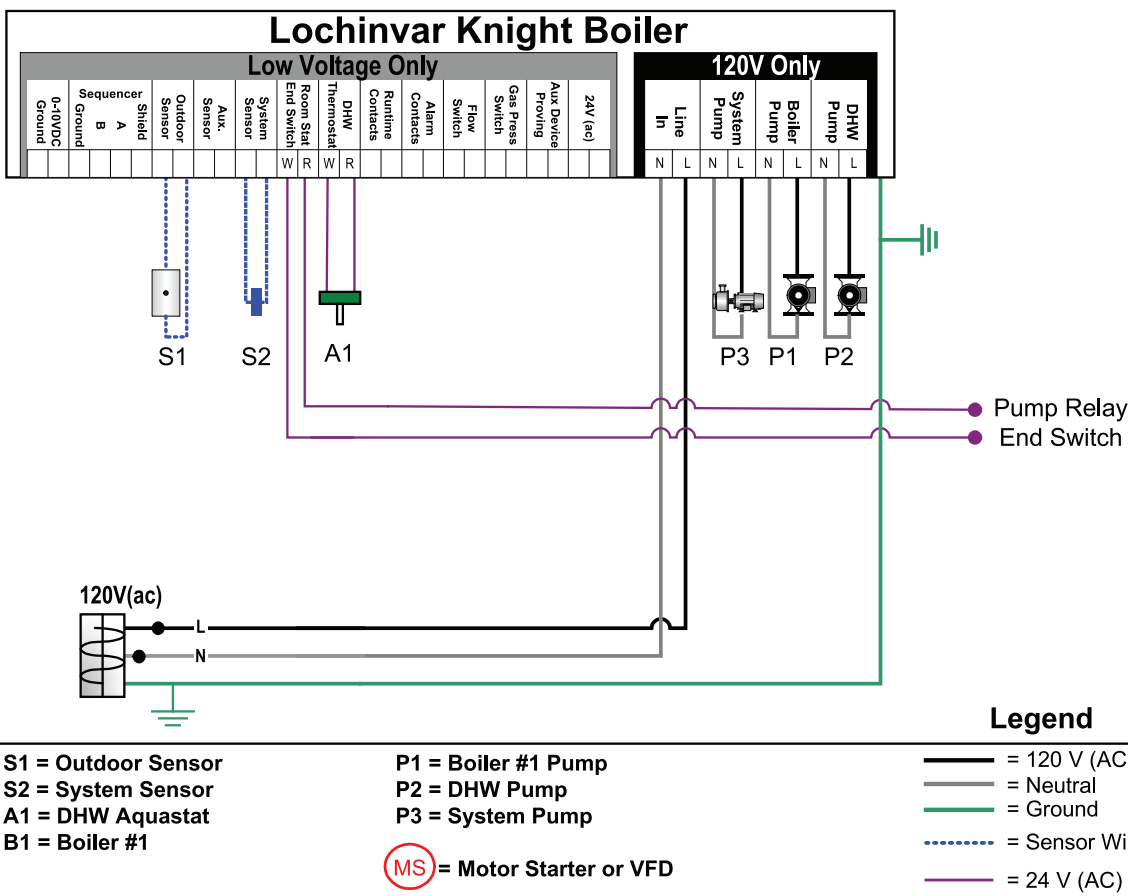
Lochinvar Knight Boiler

Low Voltage Only

0-10VDC Ground
Sequencer Ground B A Shield
Outdoor Sensor
Aux. Sensor
System Sensor
End Switch
Room Stat
DHW Thermostat
Runtime Contacts
Alarm Contacts
Flow Switch
Gas Press Switch
Aux Device Proving
24V (ac)

W R W R

120V Only

Line In
System Pump
Boiler Pump
DHW Pump

N L N L N L N L

S1 S2 A1

P3 P1 P2

Pump Relay
End Switch

120V(ac)
L
N

Legend

S1 = Outdoor Sensor
S2 = System Sensor
A1 = DHW Aquastat
B1 = Boiler #1

P1 = Boiler #1 Pump
P2 = DHW Pump
P3 = System Pump

MS = Motor Starter or VFD

= 120 V (AC
= Neutral
= Ground
= Sensor Wi
= 24 V (AC)